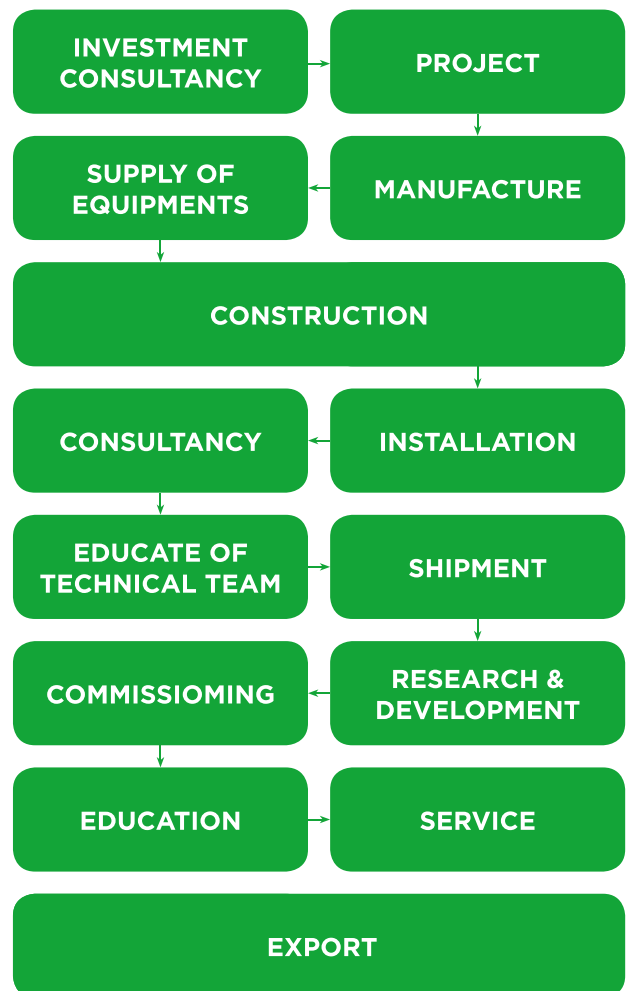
INVESTMENT CONSULTANCY

PROJECT

SUPPLY OF EQUIPMENTS

MANUFACTURE

CONSTRUCTION

CONSULTANCY

INSTALLATION

EDUCATE OF TECHNICAL TEAM

SHIPMENT

COMMISSIOMING

RESEARCH & DEVELOPMENT

EDUCATION

SERVICE

EXPORT